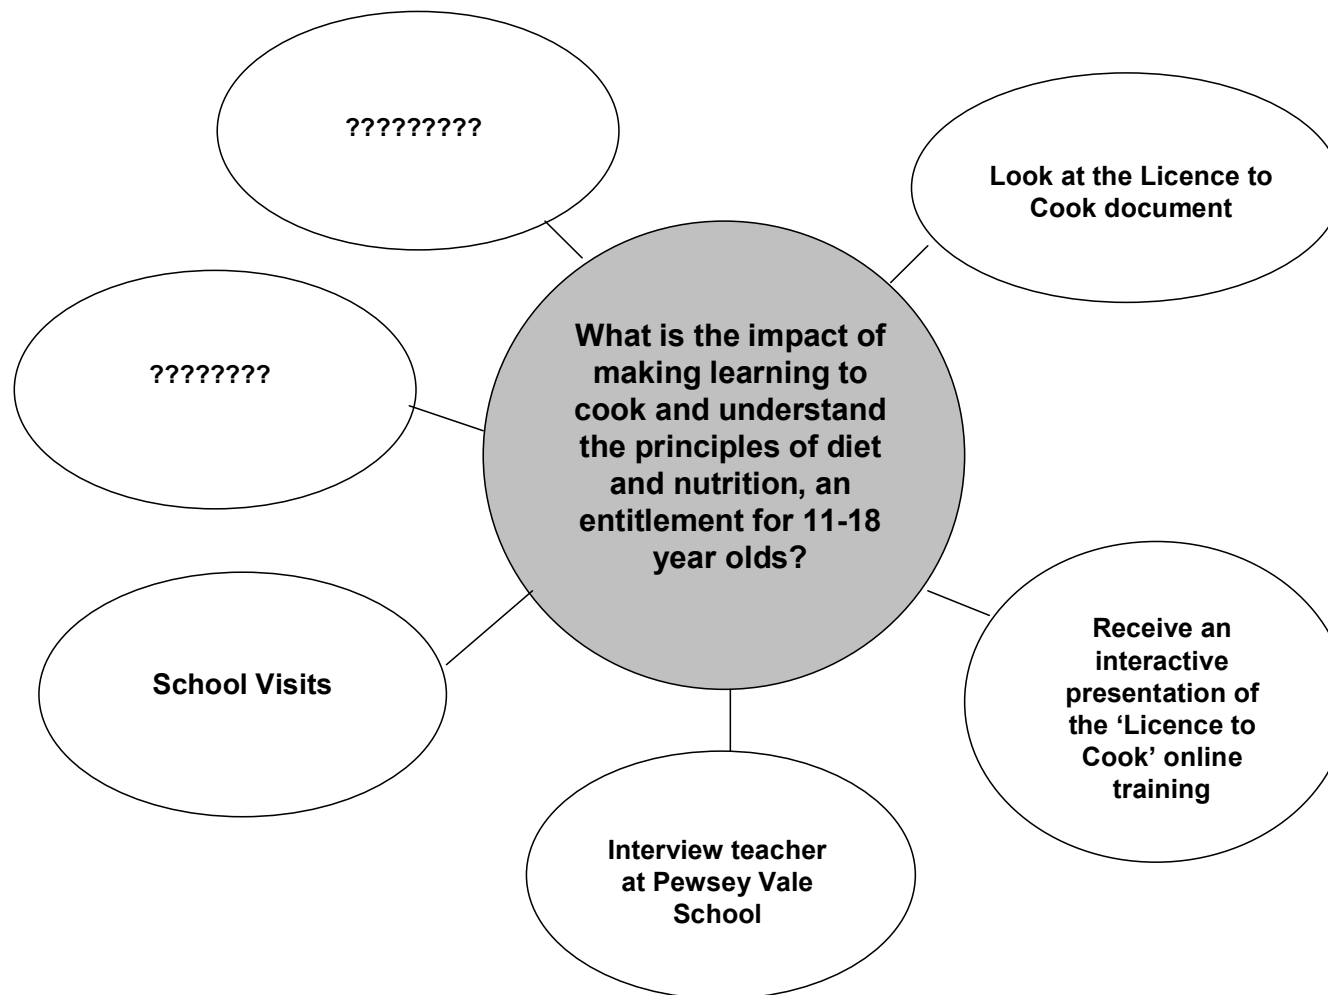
?????????

Look at the Licence to Cook document

????????

What is the impact of making learning to cook and understand the principles of diet and nutrition, an entitlement for 11-18 year olds?

School Visits

Receive an interactive presentation of the 'Licence to Cook' online training

Interview teacher at Pewsey Vale School